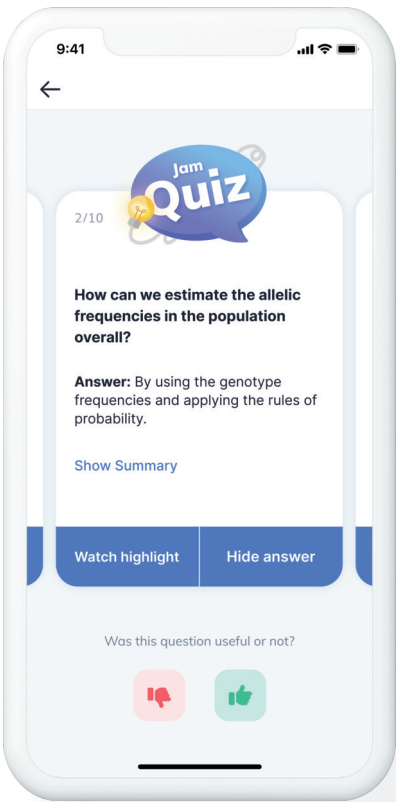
9:41

Jam Quiz

2/10

How can we estimate the allelic frequencies in the population overall?

Answer: By using the genotype frequencies and applying the rules of probability.

Show Summary

Watch highlight

Hide answer

Was this question useful or not?